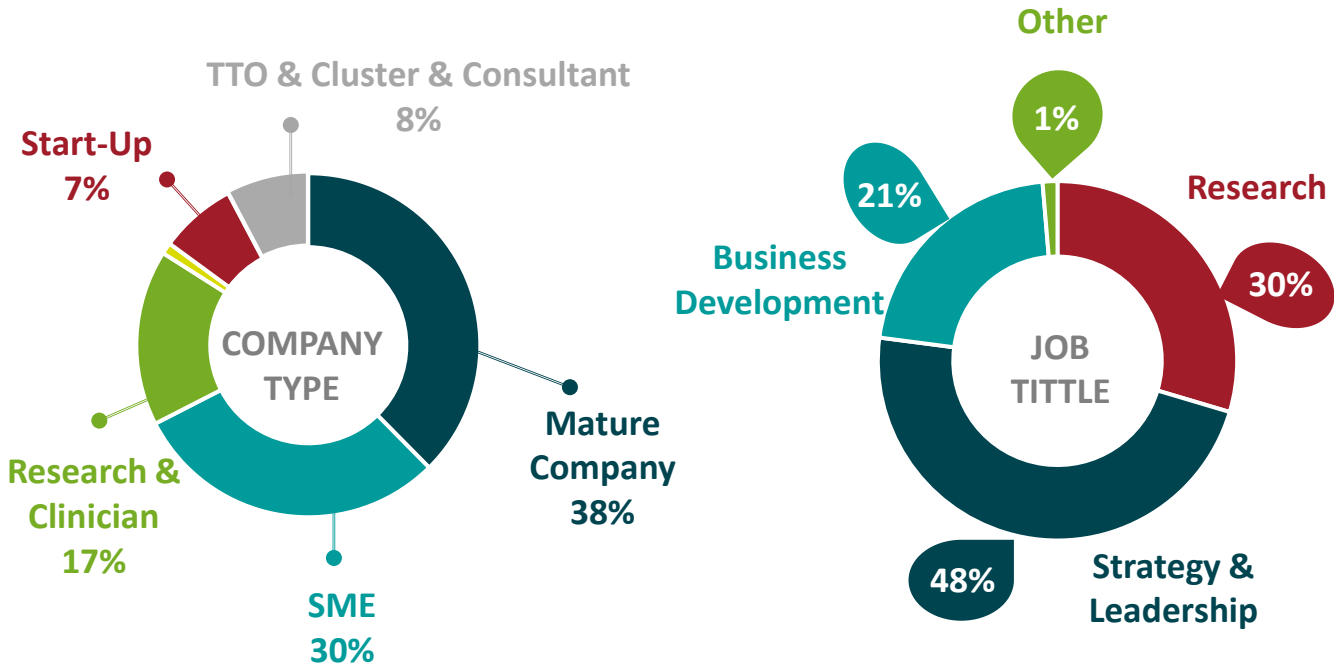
TTO & Cluster & Consultant
8%

Start-Up
7%

COMPANY TYPE

Research & Clinician
17%

SME
30%

Mature Company
38%

Other
1%

21%

Research

Business Development

30%

JOB TITTLE

48%

Strategy & Leadership